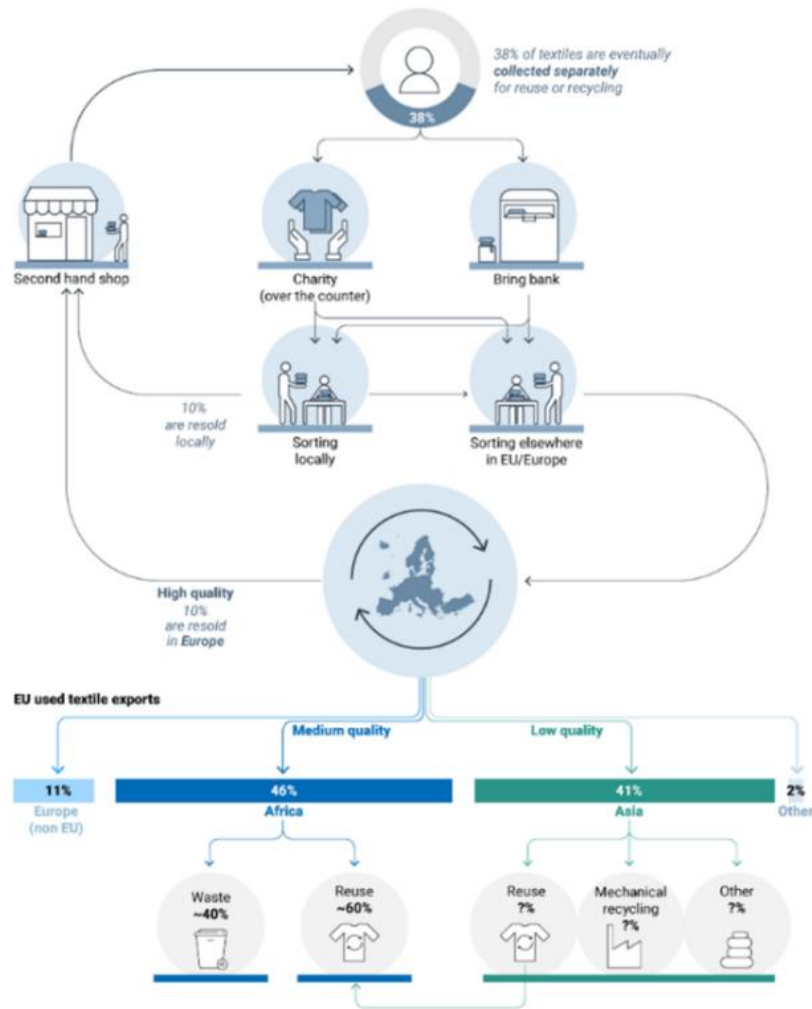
38% of textiles are eventually **collected separately** for reuse or recycling

38%

Second hand shop

Charity (over the counter)

Bring bank

10% are resold locally

Sorting locally

Sorting elsewhere in EU/Europe

High quality 10% are resold in **Europe**

EU used textile exports

Medium quality

Low quality

11%
Europe (non EU)

46%
Africa

41%
Asia

2%
Other

Waste ~40%

Reuse ~60%

Reuse ?%

Mechanical recycling ?%

Other ?%